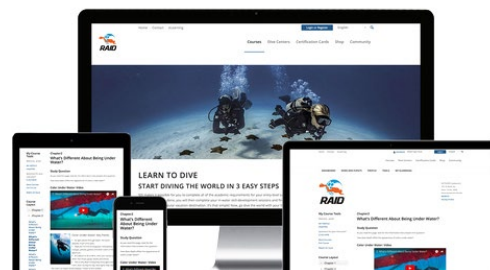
Home Contact Advertising
Login / Register
English

RAID

Courses Dive Centers Certification Cards Shop Community

LEARN TO DIVE
START DIVING THE WORLD IN 3 EASY STEPS

My Course Tools

Chapter 6
What's Different About Being Under Water?

Study Question

Chapter 6
What's Different About Being Under Water?

RAID

My Course Tools

Chapter 6
What's Different About Being Under Water?

Study Question

Color Under Water Video